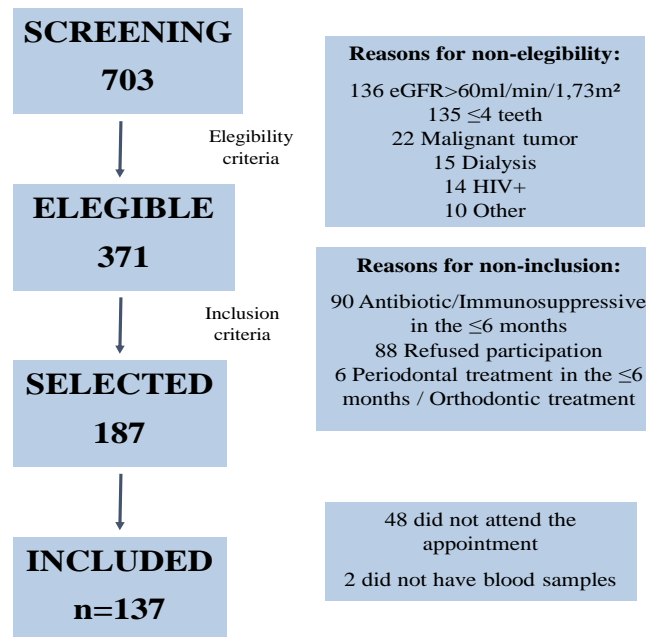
SCREENING
703

Elegibility criteria

ELEGIBLE
371

Inclusion criteria

SELECTED
187

INCLUDED
n=137

Reasons for non-elegibility:
136 eGFR>60ml/min/1,73m²
135 ≤4 teeth
22 Malignant tumor
15 Dialysis
14 HIV+
10 Other

Reasons for non-inclusion:
90 Antibiotic/Immunosuppressive in the ≤6 months
88 Refused participation
6 Periodontal treatment in the ≤6 months / Orthodontic treatment

48 did not attend the appointment
2 did not have blood samples